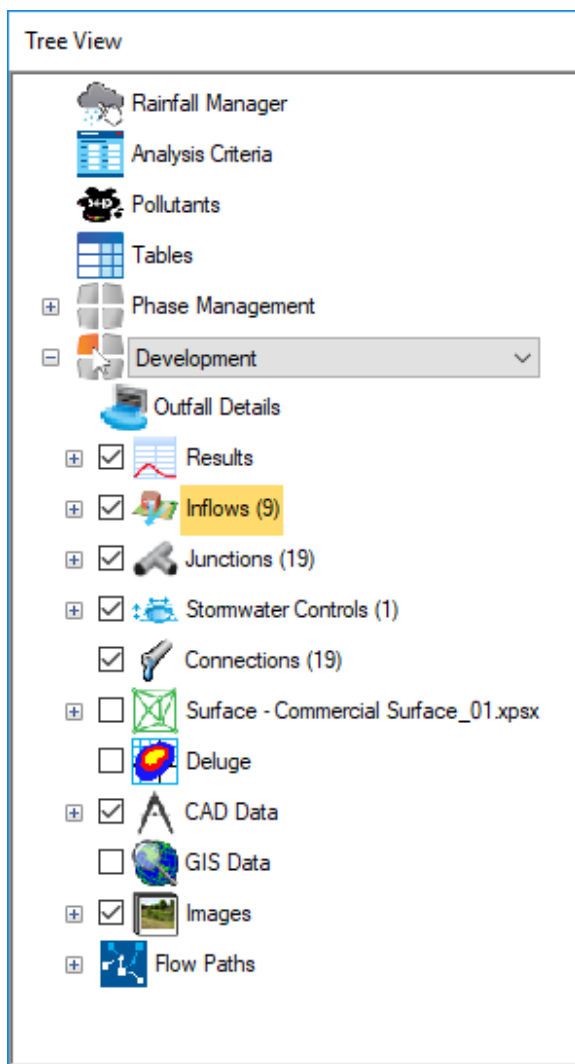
Tree View

Rainfall Manager
Analysis Criteria
Pollutants
Tables
Phase Management
Development
Outfall Details
Results
Inflows (9)
Junctions (19)
Stormwater Controls (1)
Connections (19)
Surface - Commercial Surface_01.xpsx
Deluge
CAD Data
GIS Data
Images
Flow Paths